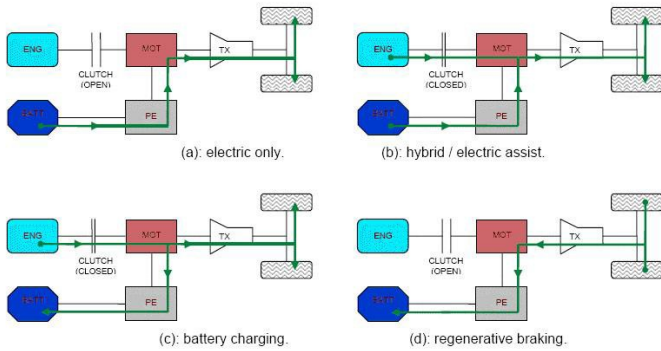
ENG
CLUTCH (OPEN)
MOT
TX
BATT
PE
(a): electric only.

ENG
CLUTCH (CLOSED)
MOT
TX
BATT
PE
(b): hybrid / electric assist.

ENG
CLUTCH (CLOSED)
MOT
TX
BATT
PE
(c): battery charging.

ENG
CLUTCH (OPEN)
MOT
TX
BATT
PE
(d): regenerative braking.